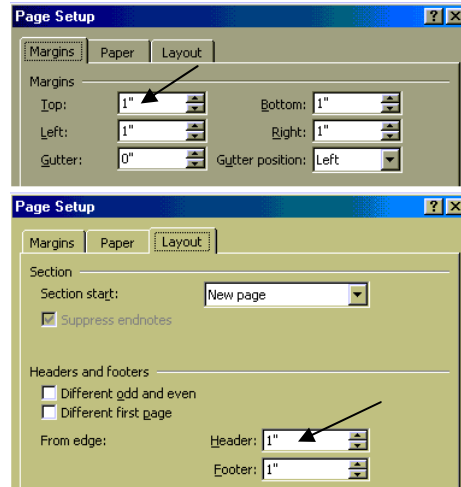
Page Setup

? X

Margins Paper Layout

Margins

Top: 1"

Bottom: 1"

Left: 1"

Right: 1"

Gutter: 0"

Gutter position: Left

Page Setup

? X

Margins Paper Layout

Section

Section start: New page

Suppress endnotes

Headers and footers

Different odd and even

Different first page

From edge:

Header: 1"

Footer: 1"